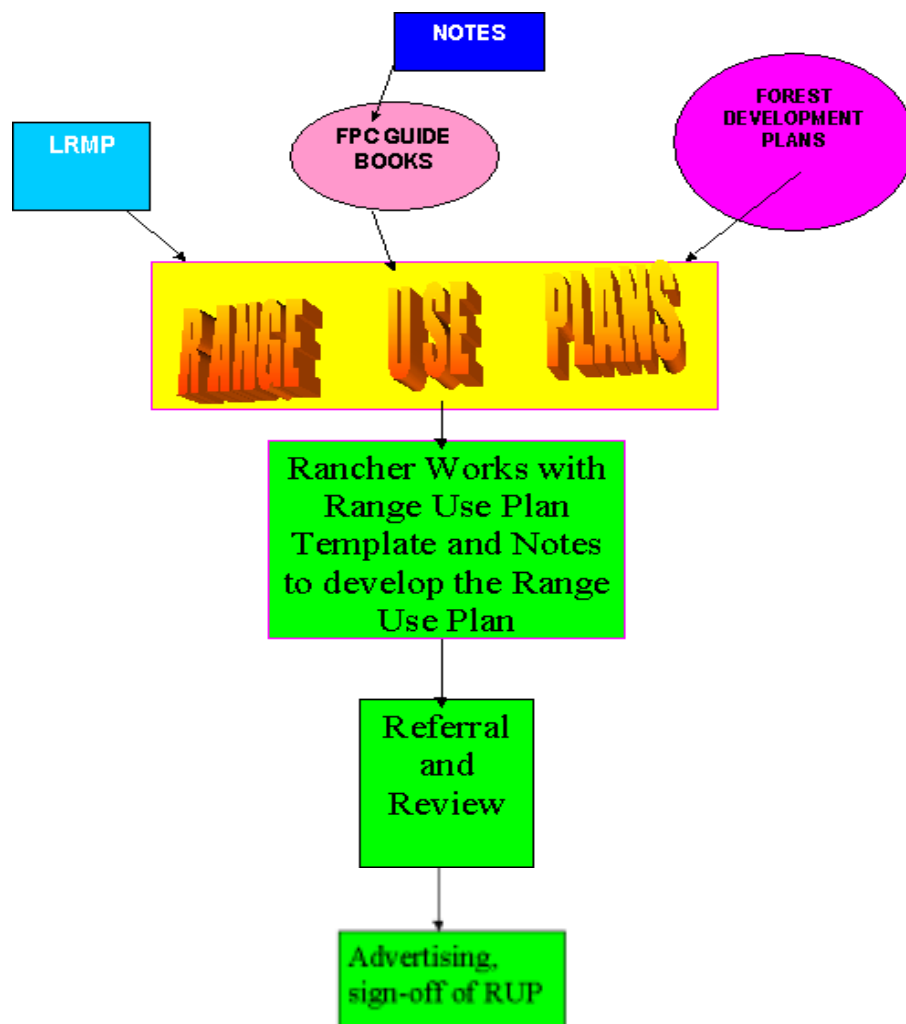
NOTES

LRMP

FPC GUIDE BOOKS

FOREST DEVELOPMENT PLANS

RANGE USE PLANS

Rancher Works with Range Use Plan Template and Notes to develop the Range Use Plan

Referral and Review

Advertising, sign-off of RUP